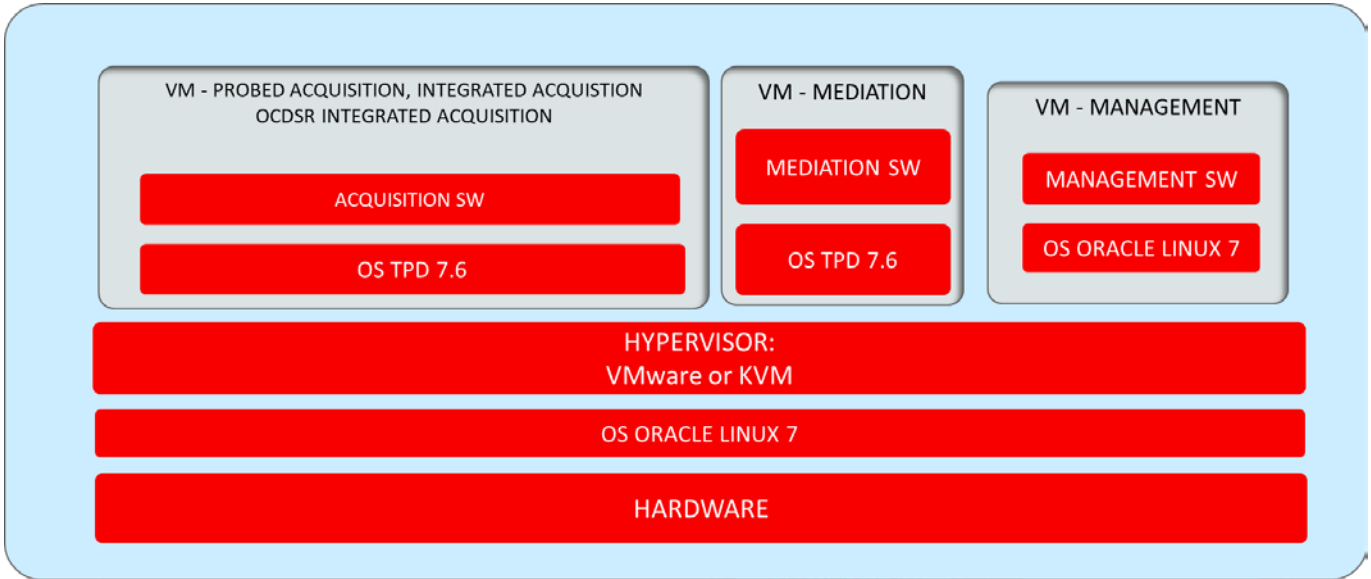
VM - PROBED ACQUISITION, INTEGRATED ACQUISTION
OCDSR INTEGRATED ACQUISITION

ACQUISITION SW

OS TPD 7.6

VM - MEDIATION

MEDIATION SW

OS TPD 7.6

VM - MANAGEMENT

MANAGEMENT SW

OS ORACLE LINUX 7

HYPERVISOR:
VMware or KVM

OS ORACLE LINUX 7

HARDWARE